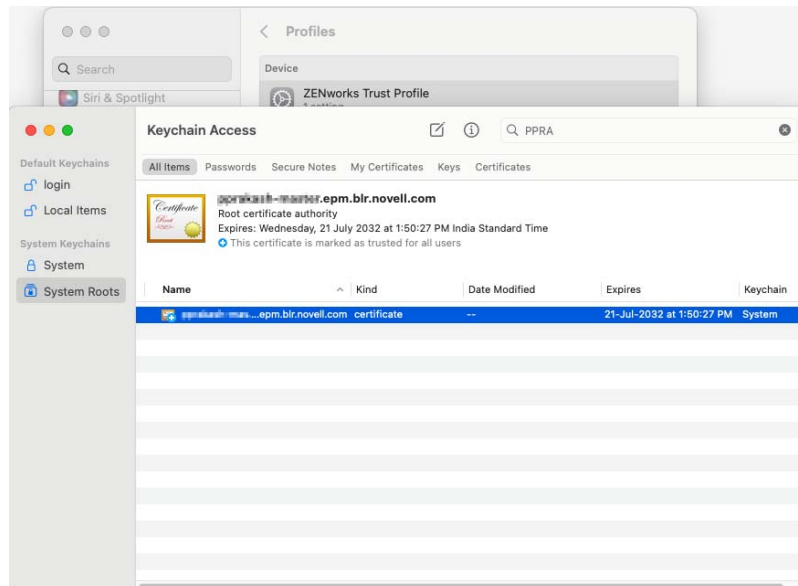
Profiles

Search

Siri & Spotlight

Device

ZENworks Trust Profile

1 setting

Keychain Access

PPRA

Default Keychains

login

Local Items

System Keychains

System

System Roots

All Items Passwords Secure Notes My Certificates Keys Certificates

Certificate Root

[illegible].epm.blr.novell.com
Root certificate authority
Expires: Wednesday, 21 July 2032 at 1:50:27 PM India Standard Time
This certificate is marked as trusted for all users

| Name | Kind | Date Modified | Expires | Keychain |
|---|---|---|---|---|
| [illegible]...epm.blr.novell.com | certificate | -- | 21-Jul-2032 at 1:50:27 PM | System |